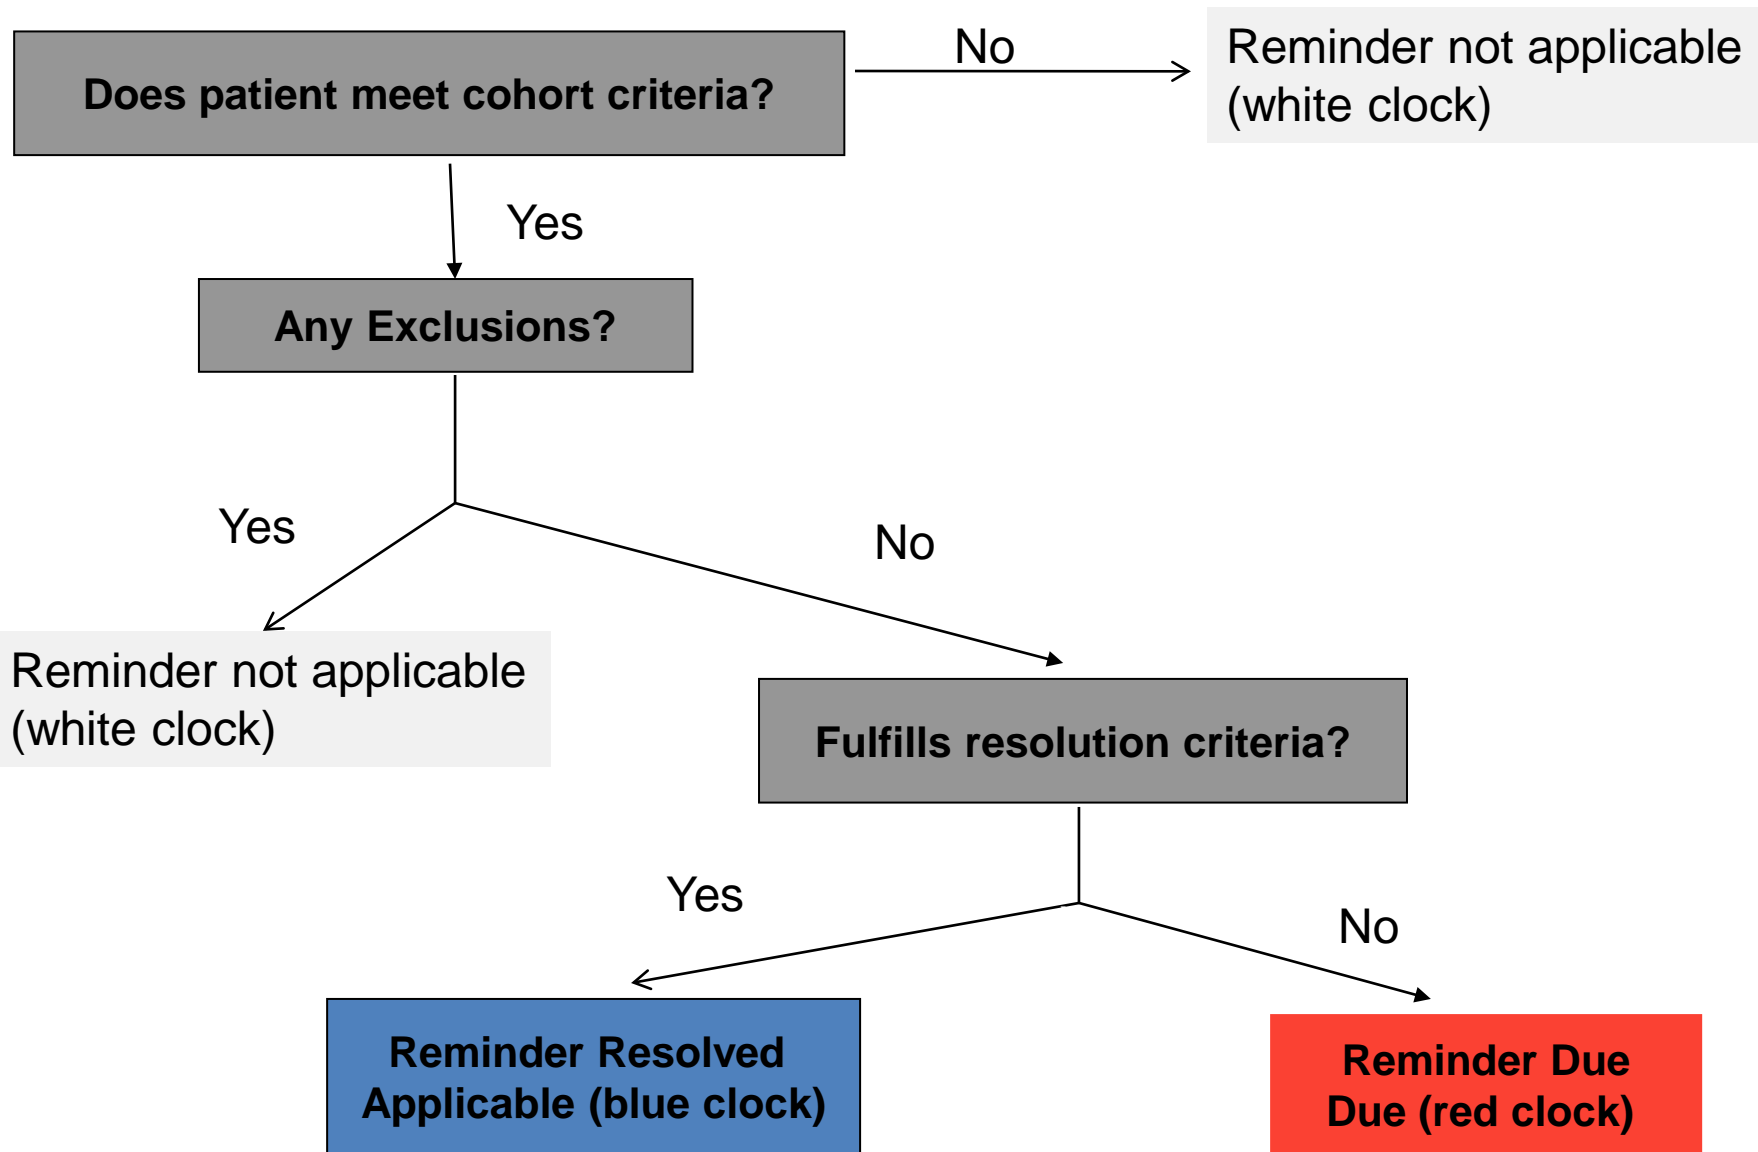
Does patient meet cohort criteria?

No

Reminder not applicable (white clock)

Yes

Any Exclusions?

Yes

No

Reminder not applicable (white clock)

Fulfills resolution criteria?

Yes

No

Reminder Resolved Applicable (blue clock)

Reminder Due Due (red clock)